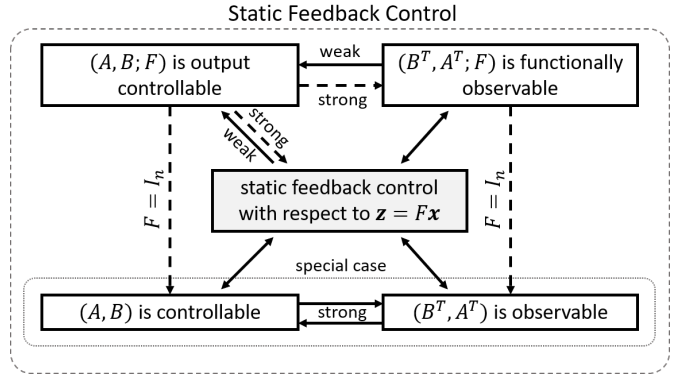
Static Feedback Control

$(A, B; F)$ is output controllable

weak

strong

$(B^T, A^T; F)$ is functionally observable

strong

weak

$F = I_n$

static feedback control with respect to $\boldsymbol{z} = F\boldsymbol{x}$

$F = I_n$

special case

$(A, B)$ is controllable

strong

$(B^T, A^T)$ is observable